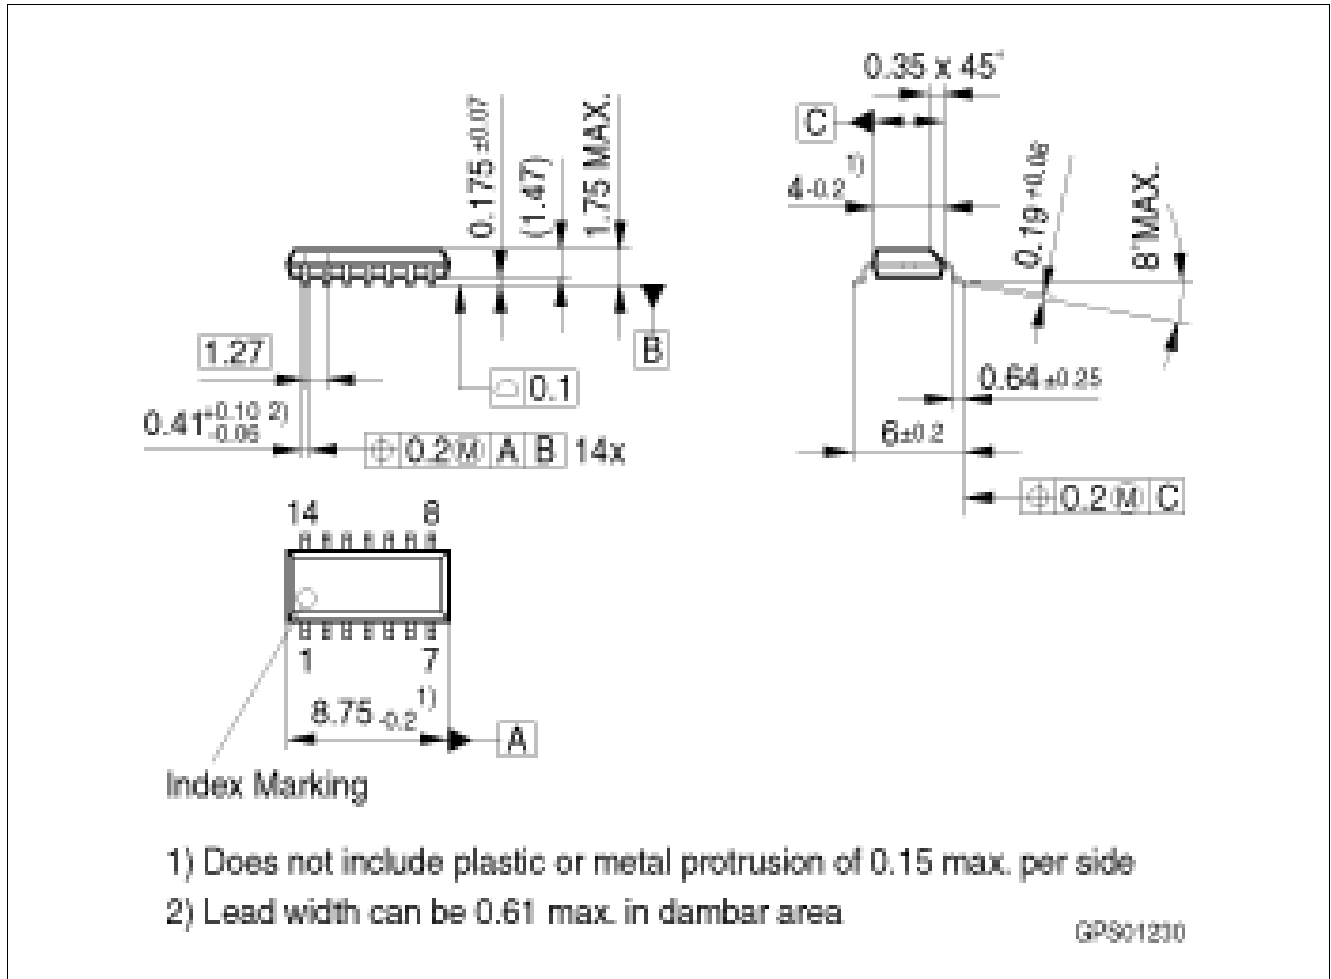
0.175 ±0.07

(1.47)

1.75 MAX.

B

1.27

0.1

$0.41^{+0.10}_{-0.06}$ 2)

0.2 M A B 14x

0.35 x 45°

C

$4_{-0.2}$ 1)

$0.19^{+0.06}$

8° MAX.

0.64 ±0.25

6 ±0.2

0.2 M C

14 8

1 7

$8.75_{-0.2}$ 1)

A

Index Marking

1) Does not include plastic or metal protrusion of 0.15 max. per side

2) Lead width can be 0.61 max. in dambar area

GPS01230